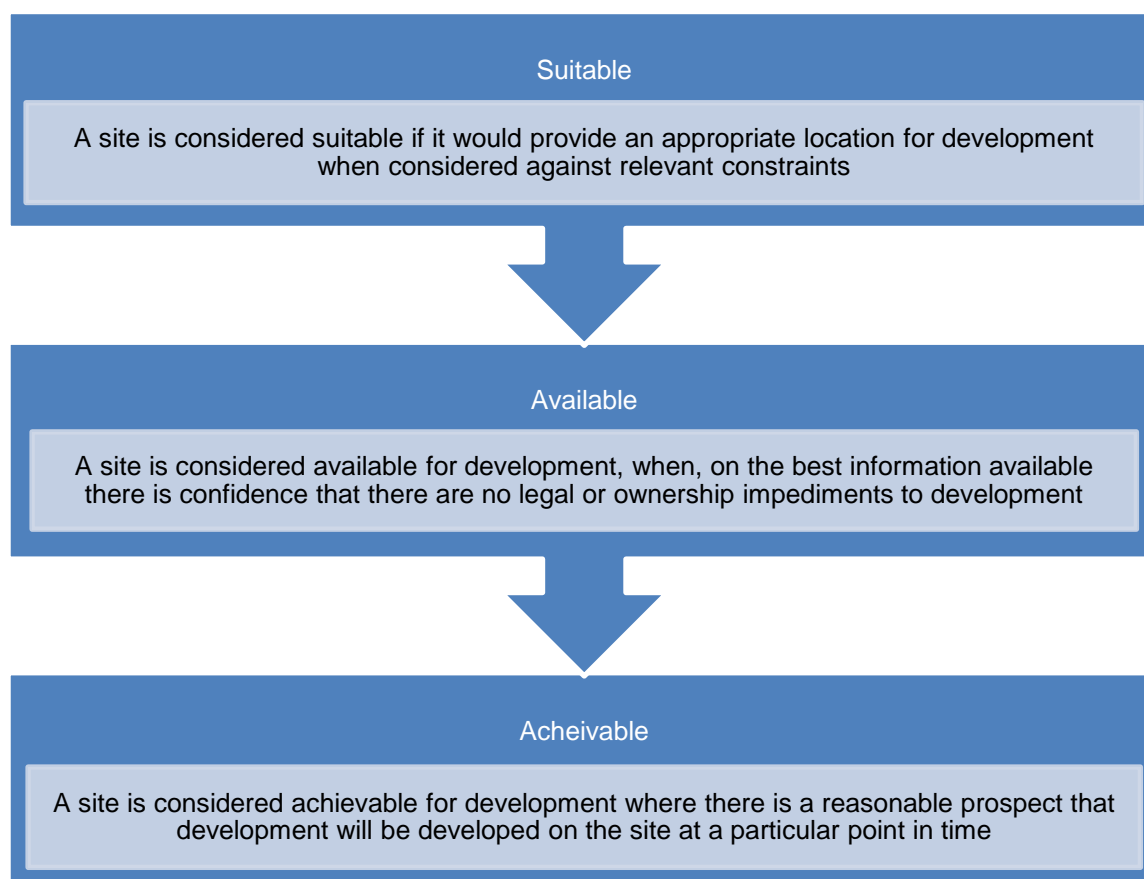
Suitable

A site is considered suitable if it would provide an appropriate location for development when considered against relevant constraints

Available

A site is considered available for development, when, on the best information available there is confidence that there are no legal or ownership impediments to development

Acheivable

A site is considered achievable for development where there is a reasonable prospect that development will be developed on the site at a particular point in time